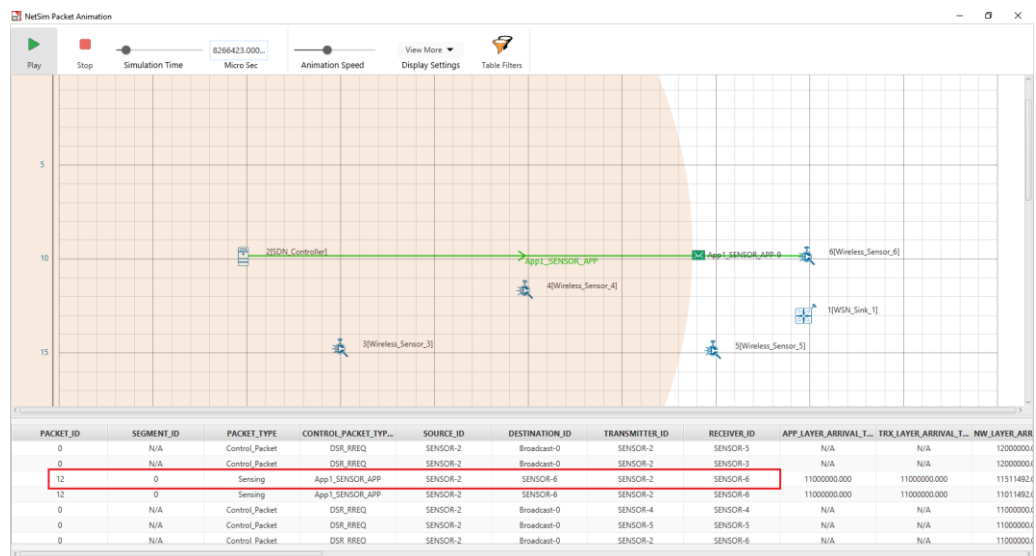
NetSim Packet Animation

Play
Stop
Simulation Time
8266423.000...
Micro Sec
Animation Speed
View More
Display Settings
Table Filters

5
10
15

2[SDN_Controller]
App1_SENSOR_APP
App1_SENSOR_APP_9
6[Wireless_Sensor_6]
4[Wireless_Sensor_4]
1[WSN_Sink_1]
3[Wireless_Sensor_3]
5[Wireless_Sensor_5]

| PACKET_ID | SEGMENT_ID | PACKET_TYPE | CONTROL_PACKET_TYP... | SOURCE_ID | DESTINATION_ID | TRANSMITTER_ID | RECEIVER_ID | APP_LAYER_ARRIVAL_T... | TRX_LAYER_ARRIVAL_T... | NW_LAYER_ARR |
|---|---|---|---|---|---|---|---|---|---|---|
| 0 | N/A | Control_Packet | DSR_RREQ | SENSOR-2 | Broadcast-0 | SENSOR-2 | SENSOR-5 | N/A | N/A | 12000000.0 |
| 0 | N/A | Control_Packet | DSR_RREQ | SENSOR-2 | Broadcast-0 | SENSOR-2 | SENSOR-3 | N/A | N/A | 12000000.0 |
| 12 | 0 | Sensing | App1_SENSOR_APP | SENSOR-2 | SENSOR-6 | SENSOR-2 | SENSOR-6 | 11000000.000 | 11000000.000 | 11511492.0 |
| 12 | 0 | Sensing | App1_SENSOR_APP | SENSOR-2 | SENSOR-6 | SENSOR-2 | SENSOR-6 | 11000000.000 | 11000000.000 | 11011492.0 |
| 0 | N/A | Control_Packet | DSR_RREQ | SENSOR-2 | Broadcast-0 | SENSOR-2 | SENSOR-4 | N/A | N/A | 11000000.0 |
| 0 | N/A | Control_Packet | DSR_RREQ | SENSOR-2 | Broadcast-0 | SENSOR-2 | SENSOR-5 | N/A | N/A | 11000000.0 |
| 0 | N/A | Control_Packet | DSR_RREQ | SENSOR-2 | Broadcast-0 | SENSOR-2 | SENSOR-6 | N/A | N/A | 11000000.0 |